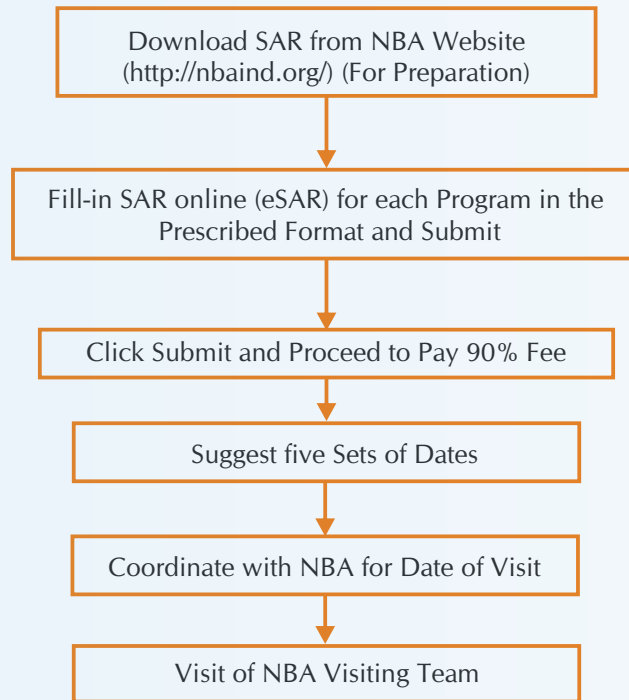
Download SAR from NBA Website (http://nbaind.org/) (For Preparation)

Fill-in SAR online (eSAR) for each Program in the Prescribed Format and Submit

Click Submit and Proceed to Pay 90% Fee

Suggest five Sets of Dates

Coordinate with NBA for Date of Visit

Visit of NBA Visiting Team